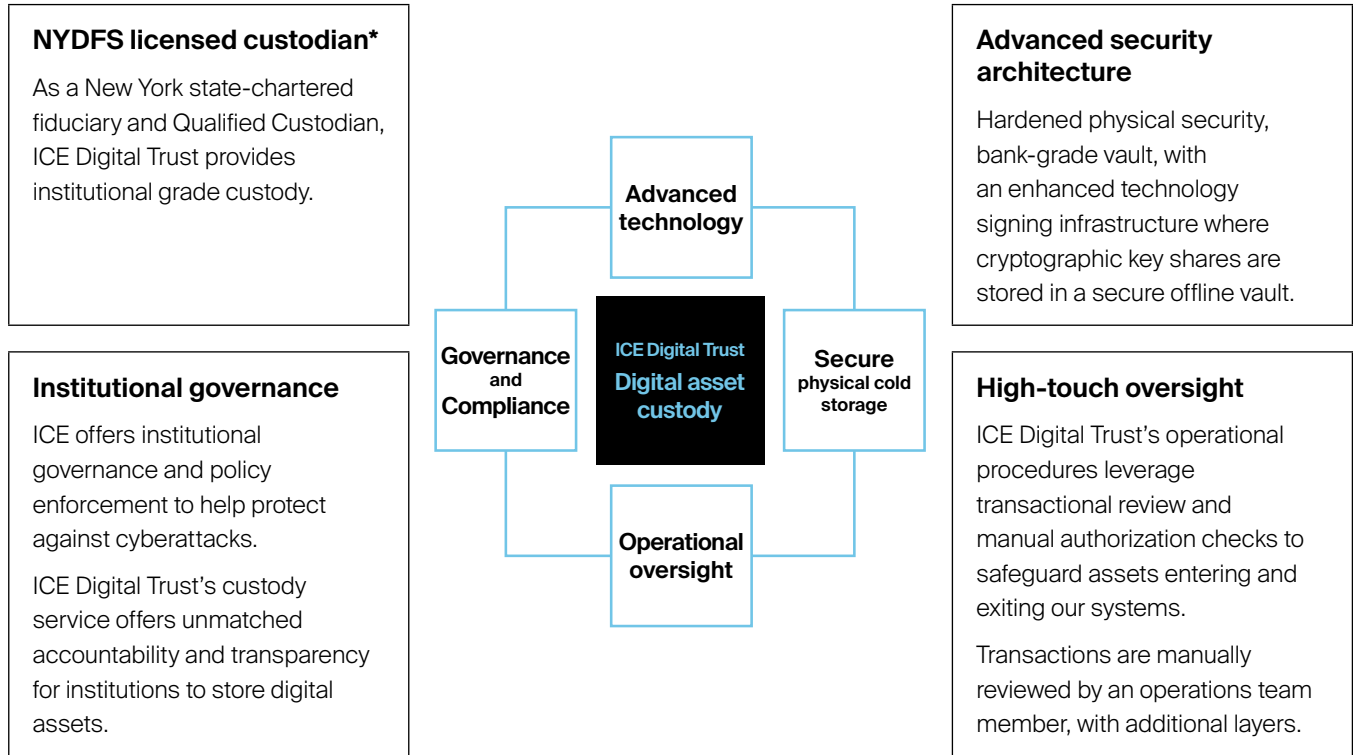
NYDFS licensed custodian*

As a New York state-chartered fiduciary and Qualified Custodian, ICE Digital Trust provides institutional grade custody.

Institutional governance

ICE offers institutional governance and policy enforcement to help protect against cyberattacks.

ICE Digital Trust's custody service offers unmatched accountability and transparency for institutions to store digital assets.

Advanced technology

Governance and Compliance

ICE Digital Trust
Digital asset custody

Secure physical cold storage

Operational oversight

Advanced security architecture

Hardened physical security, bank-grade vault, with an enhanced technology signing infrastructure where cryptographic key shares are stored in a secure offline vault.

High-touch oversight

ICE Digital Trust's operational procedures leverage transactional review and manual authorization checks to safeguard assets entering and exiting our systems.

Transactions are manually reviewed by an operations team member, with additional layers.